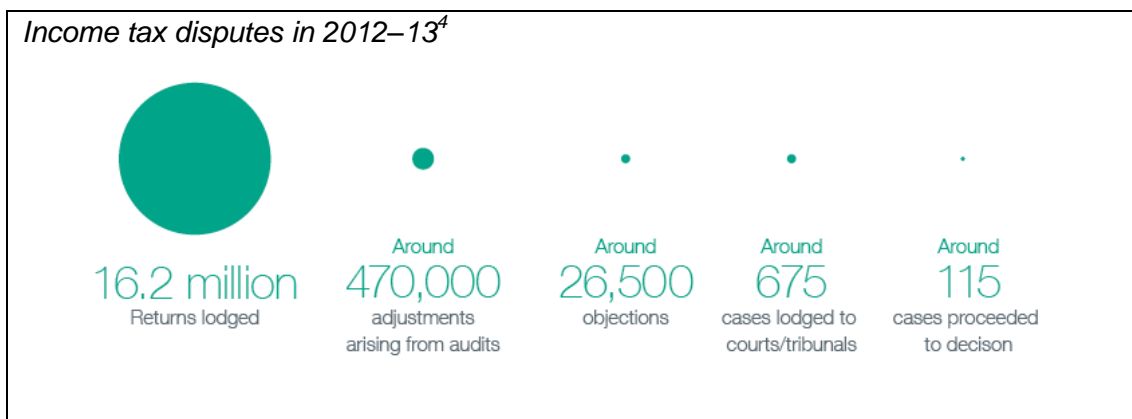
Income tax disputes in 2012–13$^4$

16.2 million
Returns lodged

Around
470,000
adjustments arising from audits

Around
26,500
objections

Around
675
cases lodged to courts/tribunals

Around
115
cases proceeded to decison